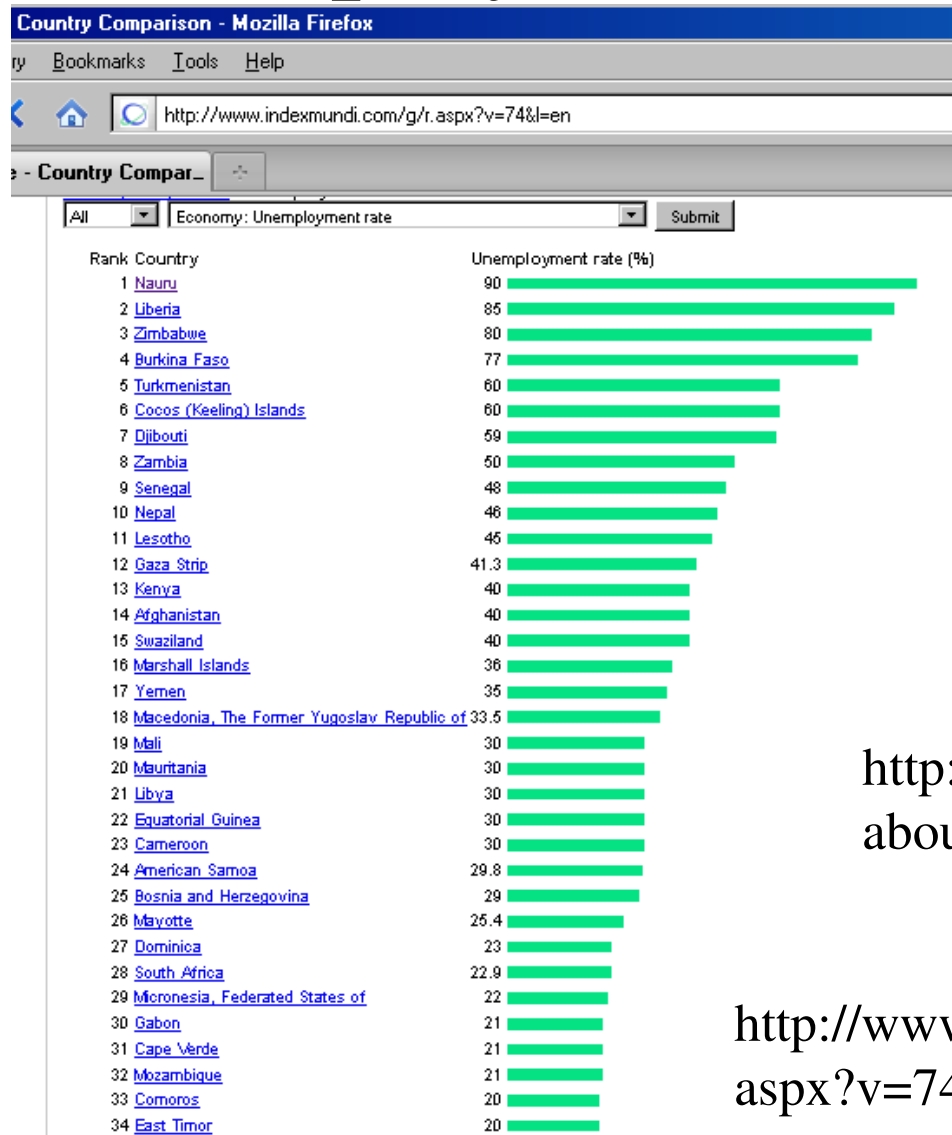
Country Comparison - Mozilla Firefox

ry Bookmarks Tools Help

http://www.indexmundi.com/g/r.aspx?v=74&l=en

e - Country Compar_

All | Economy: Unemployment rate | Submit

| Rank | Country | Unemployment rate (%) |
|---|---|---|
| 1 | Nauru | 90 |
| 2 | Liberia | 85 |
| 3 | Zimbabwe | 80 |
| 4 | Burkina Faso | 77 |
| 5 | Turkmenistan | 60 |
| 6 | Cocos (Keeling) Islands | 60 |
| 7 | Djibouti | 59 |
| 8 | Zambia | 50 |
| 9 | Senegal | 48 |
| 10 | Nepal | 46 |
| 11 | Lesotho | 45 |
| 12 | Gaza Strip | 41.3 |
| 13 | Kenya | 40 |
| 14 | Afghanistan | 40 |
| 15 | Swaziland | 40 |
| 16 | Marshall Islands | 36 |
| 17 | Yemen | 35 |
| 18 | Macedonia, The Former Yugoslav Republic of | 33.5 |
| 19 | Mali | 30 |
| 20 | Mauritania | 30 |
| 21 | Libya | 30 |
| 22 | Equatorial Guinea | 30 |
| 23 | Cameroon | 30 |
| 24 | American Samoa | 29.8 |
| 25 | Bosnia and Herzegovina | 29 |
| 26 | Mayotte | 25.4 |
| 27 | Dominica | 23 |
| 28 | South Africa | 22.9 |
| 29 | Micronesia, Federated States of | 22 |
| 30 | Gabon | 21 |
| 31 | Cape Verde | 21 |
| 32 | Mozambique | 21 |
| 33 | Comoros | 20 |
| 34 | East Timor | 20 |

http:
abou

http://www
aspx?v=74